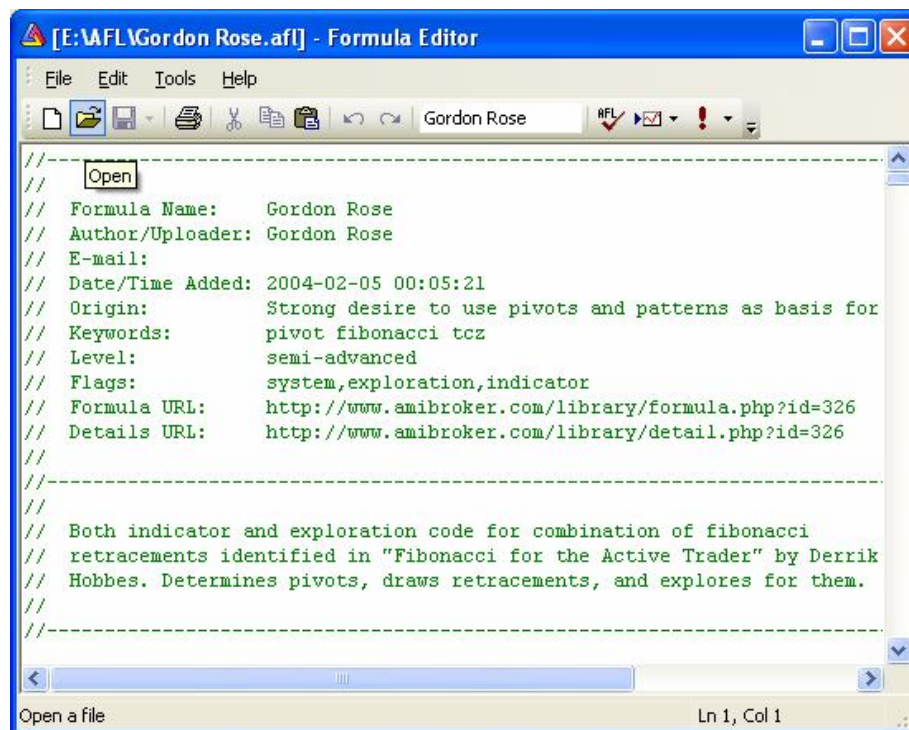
[E:\AFL\Gordon Rose.afl] - Formula Editor

File Edit Tools Help

Gordon Rose

//---------------------------------------------------------------------------
//
Open
// Formula Name: Gordon Rose
// Author/Uploader: Gordon Rose
// E-mail:
// Date/Time Added: 2004-02-05 00:05:21
// Origin: Strong desire to use pivots and patterns as basis for
// Keywords: pivot fibonacci tcz
// Level: semi-advanced
// Flags: system,exploration,indicator
// Formula URL: http://www.amibroker.com/library/formula.php?id=326
// Details URL: http://www.amibroker.com/library/detail.php?id=326
//
//---------------------------------------------------------------------------
//
// Both indicator and exploration code for combination of fibonacci
// retracements identified in "Fibonacci for the Active Trader" by Derrik
// Hobbes. Determines pivots, draws retracements, and explores for them.
//
//---------------------------------------------------------------------------

Open a file

Ln 1, Col 1